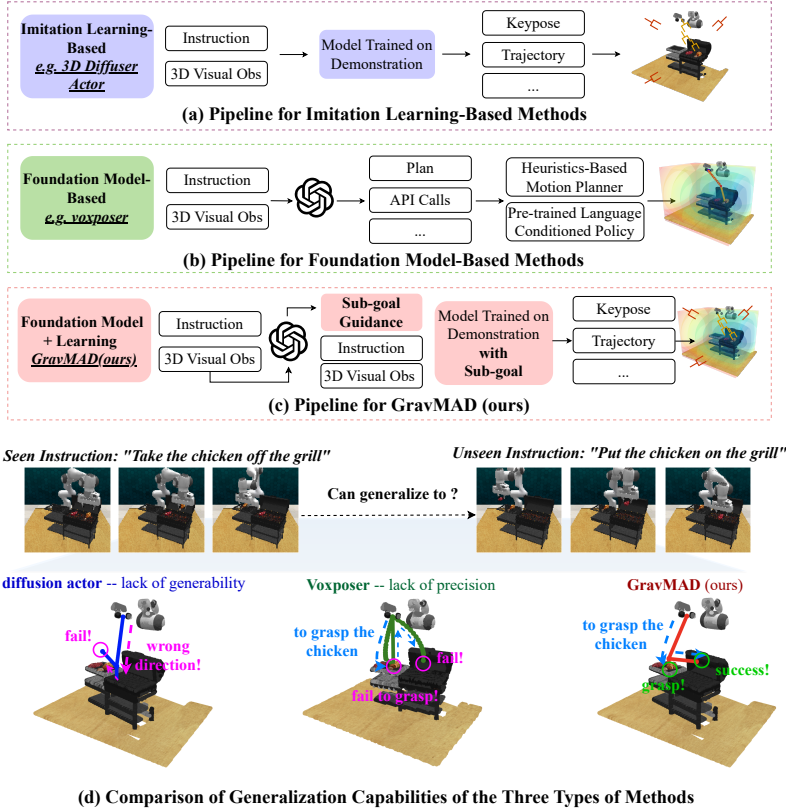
Imitation Learning-Based
e.g. 3D Diffuser Actor

Instruction

3D Visual Obs

Model Trained on Demonstration

Keypose

Trajectory

...

(a) Pipeline for Imitation Learning-Based Methods

Foundation Model-Based
e.g. voxposer

Instruction

3D Visual Obs

Plan

API Calls

...

Heuristics-Based Motion Planner

Pre-trained Language Conditioned Policy

(b) Pipeline for Foundation Model-Based Methods

Foundation Model + Learning
GravMAD(ours)

Instruction

3D Visual Obs

Sub-goal Guidance

Instruction

3D Visual Obs

Model Trained on Demonstration with Sub-goal

Keypose

Trajectory

...

(c) Pipeline for GravMAD (ours)

Seen Instruction: "Take the chicken off the grill"

Unseen Instruction: "Put the chicken on the grill"

Can generalize to ?

diffusion actor -- lack of generability

fail!

wrong direction!

Voxposer -- lack of precision

to grasp the chicken

fail!

fail to grasp!

GravMAD (ours)

to grasp the chicken

grasp!

success!

(d) Comparison of Generalization Capabilities of the Three Types of Methods